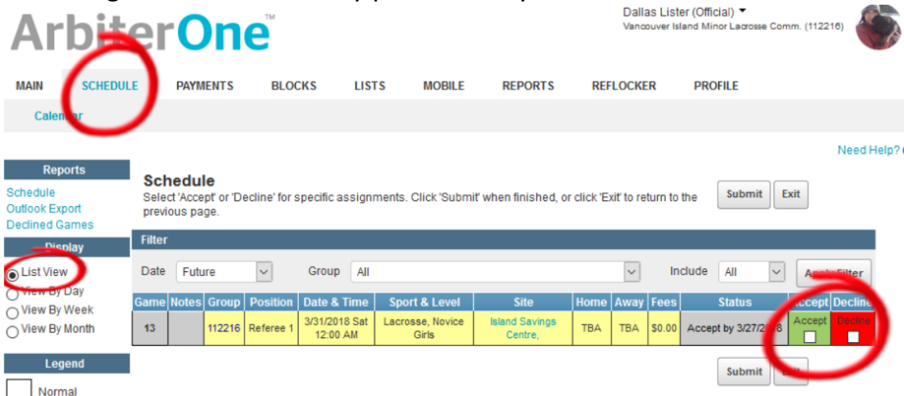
ArbiterOne™

Dallas Lister (Official) ▾
Vancouver Island Minor Lacrosse Comm. (112216)

MAIN SCHEDULE PAYMENTS BLOCKS LISTS MOBILE REPORTS REFLOCKER PROFILE

Calendar

Need Help?

Reports
Schedule
Outlook Export
Declined Games

Display
List View
View By Day
View By Week
View By Month

Legend
Normal

Schedule
Select 'Accept' or 'Decline' for specific assignments. Click 'Submit' when finished, or click 'Exit' to return to the previous page.

Submit Exit

Filter
Date Future Group All Include All Apply Filter

| Game | Notes | Group | Position | Date & Time | Sport & Level | Site | Home | Away | Fees | Status | Accept | Decline |
|---|---|---|---|---|---|---|---|---|---|---|---|---|
| 13 | | 112216 | Referee 1 | 3/31/2018 Sat 12:00 AM | Lacrosse, Novice Girls | Island Savings Centre, | TBA | TBA | $0.00 | Accept by 3/27/2018 | Accept | Decline |

Submit Exit